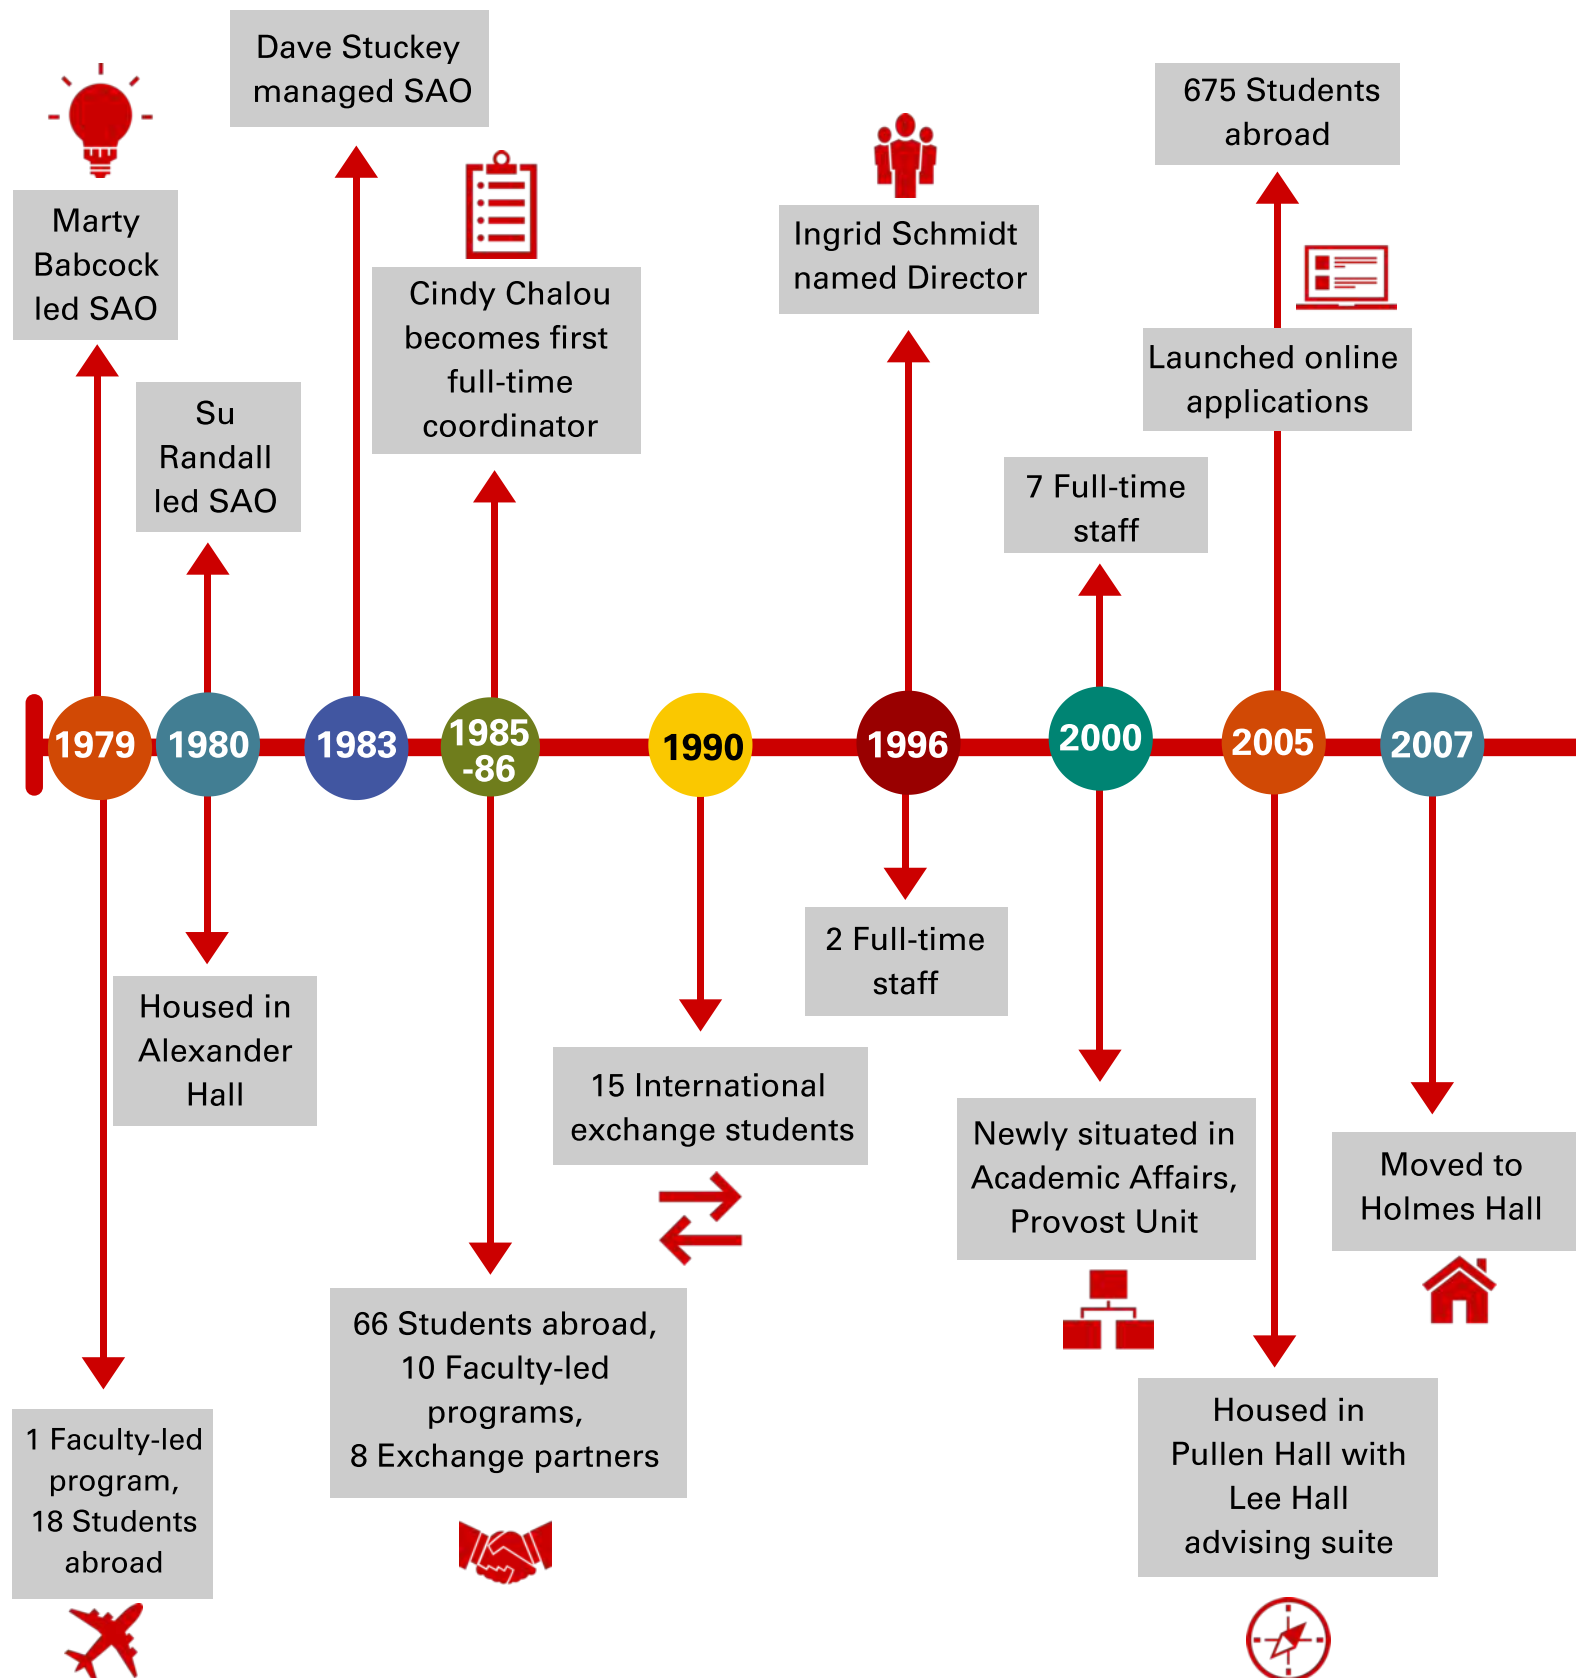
Dave Stuckey managed SAO

675 Students abroad

Marty Babcock led SAO

Cindy Chalou becomes first full-time coordinator

Ingrid Schmidt named Director

Launched online applications

Su Randall led SAO

7 Full-time staff

1979

1980

1983

1985 -86

1990

1996

2000

2005

2007

2 Full-time staff

Housed in Alexander Hall

15 International exchange students

Newly situated in Academic Affairs, Provost Unit

Moved to Holmes Hall

66 Students abroad, 10 Faculty-led programs, 8 Exchange partners

Housed in Pullen Hall with Lee Hall advising suite

1 Faculty-led program, 18 Students abroad